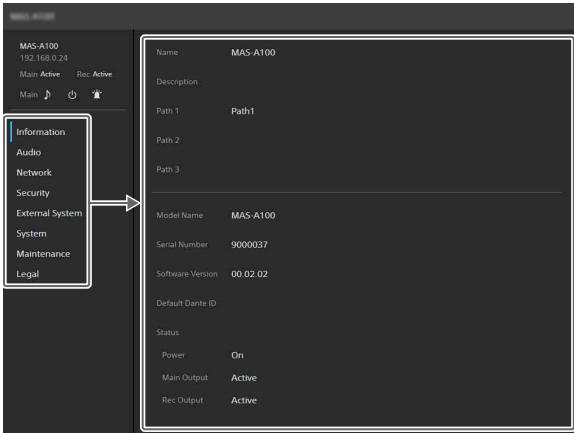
MAS-A100

MAS-A100
192.168.0.24
Main Active Rec Active
Main

Information
Audio
Network
Security
External System
System
Maintenance
Legal

Name MAS-A100
Description
Path 1 Path1
Path 2
Path 3

Model Name MAS-A100
Serial Number 9000037
Software Version 00.02.02
Default Dante ID
Status
Power On
Main Output Active
Rec Output Active